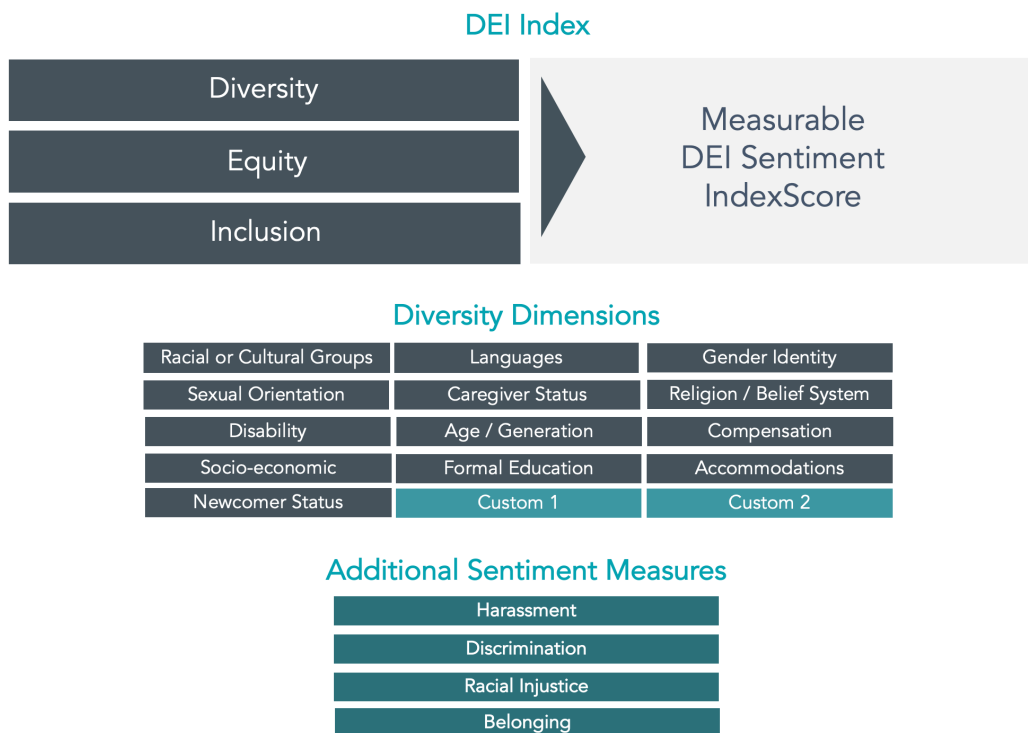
DEI Index

Diversity

Equity

Inclusion

Measurable DEI Sentiment IndexScore

Diversity Dimensions

| Racial or Cultural Groups | Languages | Gender Identity |
|---|---|---|
| Sexual Orientation | Caregiver Status | Religion / Belief System |
| Disability | Age / Generation | Compensation |
| Socio-economic | Formal Education | Accommodations |
| Newcomer Status | Custom 1 | Custom 2 |

Additional Sentiment Measures

Harassment

Discrimination

Racial Injustice

Belonging